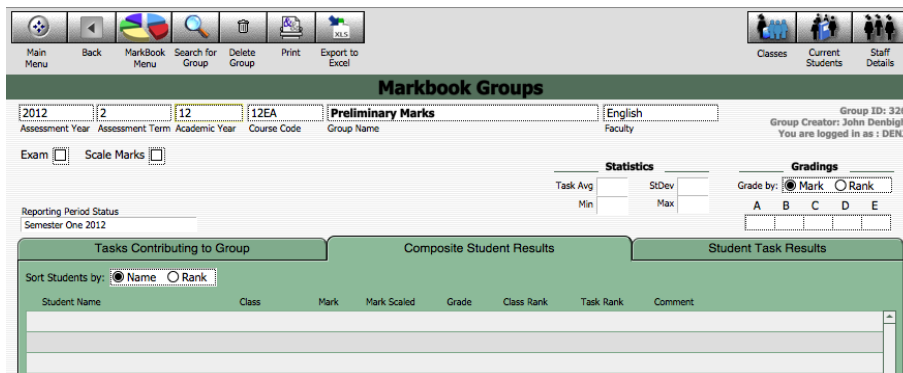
Main Menu
Back
MarkBook Menu
Search for Group
Delete Group
Print
XLS
Export to Excel
Classes
Current Students
Staff Details

Markbook Groups

2012
Assessment Year
2
Assessment Term
12
Academic Year
12EA
Course Code
Preliminary Marks
Group Name
English
Faculty
Group ID: 32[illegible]
Group Creator: John Denbig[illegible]
You are logged in as : DEN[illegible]

Exam
Scale Marks

Statistics
Task Avg
StDev
Min
Max

Gradings
Grade by: Mark Rank
A B C D E

Reporting Period Status
Semester One 2012

Tasks Contributing to Group
Composite Student Results
Student Task Results

Sort Students by: Name Rank

| Student Name | Class | Mark | Mark Scaled | Grade | Class Rank | Task Rank | Comment |
|---|---|---|---|---|---|---|---|